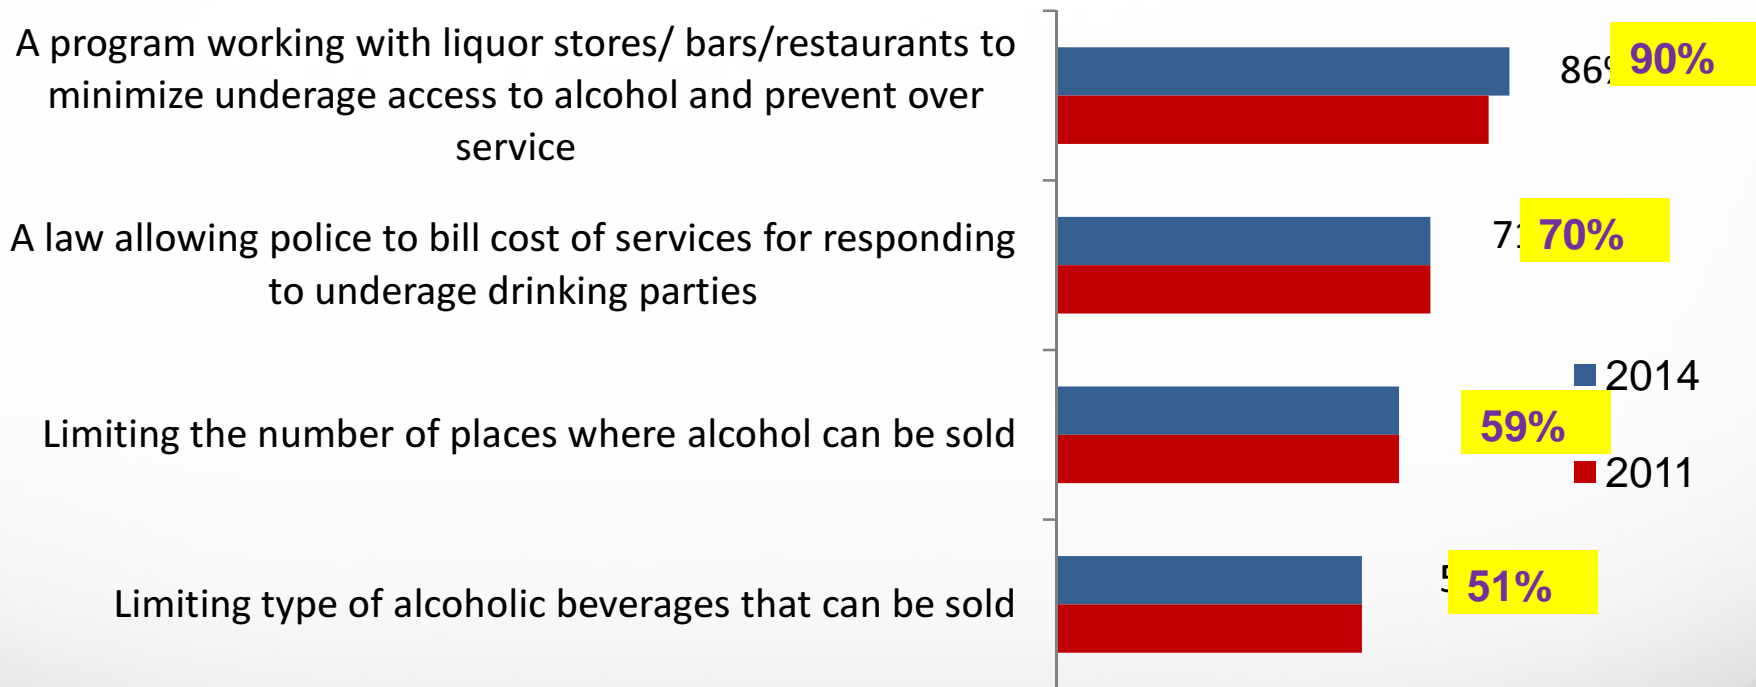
A program working with liquor stores/ bars/restaurants to minimize underage access to alcohol and prevent over service

86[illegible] 90%

A law allowing police to bill cost of services for responding to underage drinking parties

7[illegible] 70%

Limiting the number of places where alcohol can be sold

59%

Limiting type of alcoholic beverages that can be sold

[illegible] 51%

2014
2011